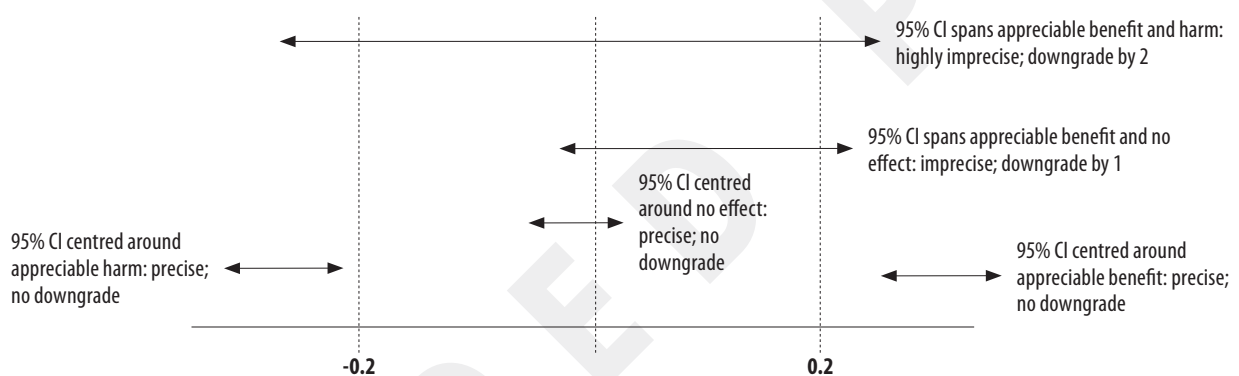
95% CI spans appreciable benefit and harm: highly imprecise; downgrade by 2

95% CI spans appreciable benefit and no effect: imprecise; downgrade by 1

95% CI centred around no effect: precise; no downgrade

95% CI centred around appreciable harm: precise; no downgrade

95% CI centred around appreciable benefit: precise; no downgrade

-0.2

0.2